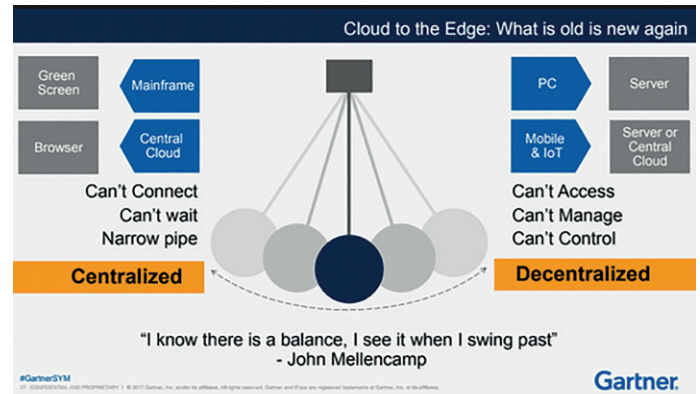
Cloud to the Edge: What is old is new again

Green Screen

Mainframe

Browser

Central Cloud

PC

Server

Mobile & IoT

Server or Central Cloud

Can't Connect
Can't wait
Narrow pipe

Can't Access
Can't Manage
Can't Control

Centralized

Decentralized

"I know there is a balance, I see it when I swing past"
- John Mellencamp

#GartnerSYM

27 CONFIDENTIAL AND PROPRIETARY | © 2017 Gartner, Inc. and/or its affiliates. All rights reserved. Gartner and ITxpo are registered trademarks of Gartner, Inc. or its affiliates.

Gartner